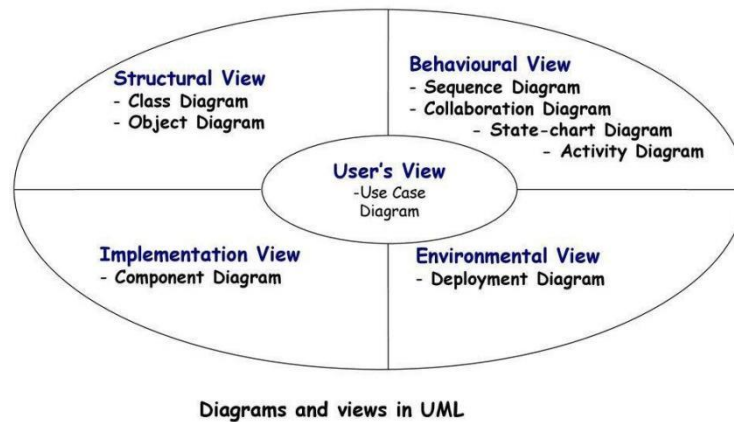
Structural View
- Class Diagram
- Object Diagram

Behavioural View
- Sequence Diagram
- Collaboration Diagram
- State-chart Diagram
- Activity Diagram

User's View
-Use Case Diagram

Implementation View
- Component Diagram

Environmental View
- Deployment Diagram

Diagrams and views in UML